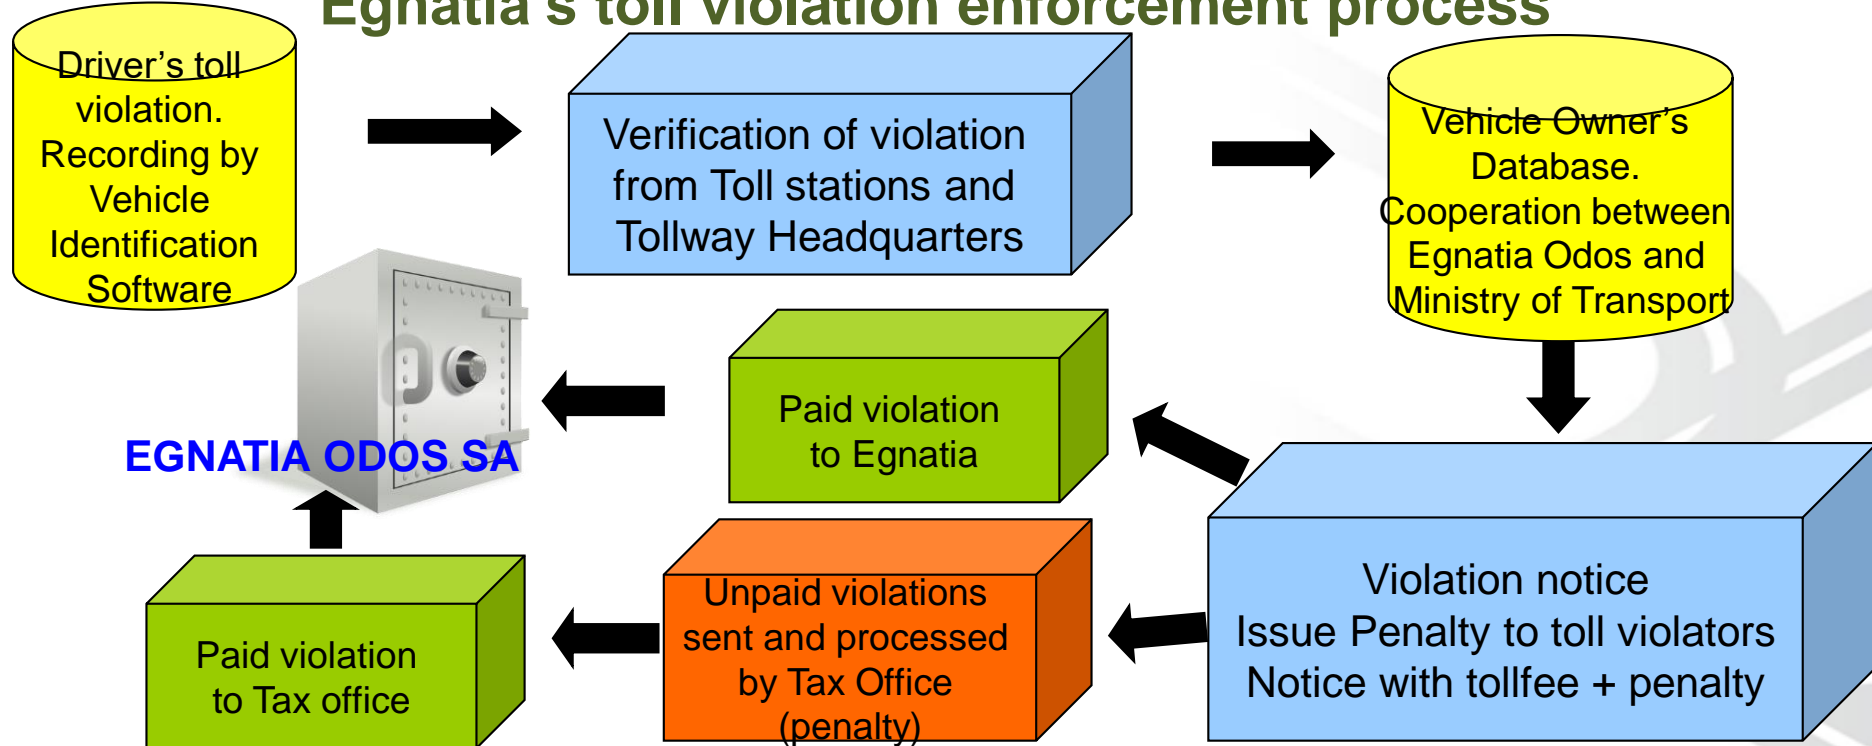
Egnatia's toll violation enforcement process

Driver's toll violation. Recording by Vehicle Identification Software

Verification of violation from Toll stations and Tollway Headquarters

Vehicle Owner's Database. Cooperation between Egnatia Odos and Ministry of Transport

EGNATIA ODOS SA

Paid violation to Egnatia

Violation notice
Issue Penalty to toll violators
Notice with tollfee + penalty

Unpaid violations sent and processed by Tax Office (penalty)

Paid violation to Tax office